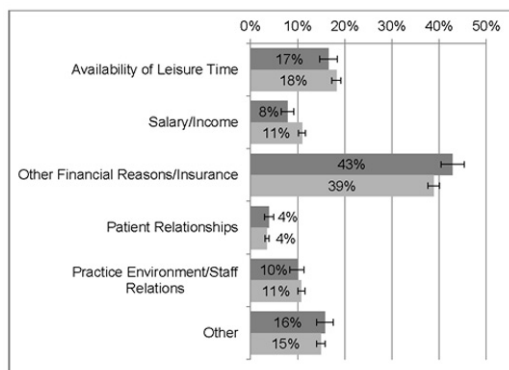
0% 10% 20% 30% 40% 50%

Availability of Leisure Time
17%
18%

Salary/Income
8%
11%

Other Financial Reasons/Insurance
43%
39%

Patient Relationships
4%
4%

Practice Environment/Staff Relations
10%
11%

Other
16%
15%